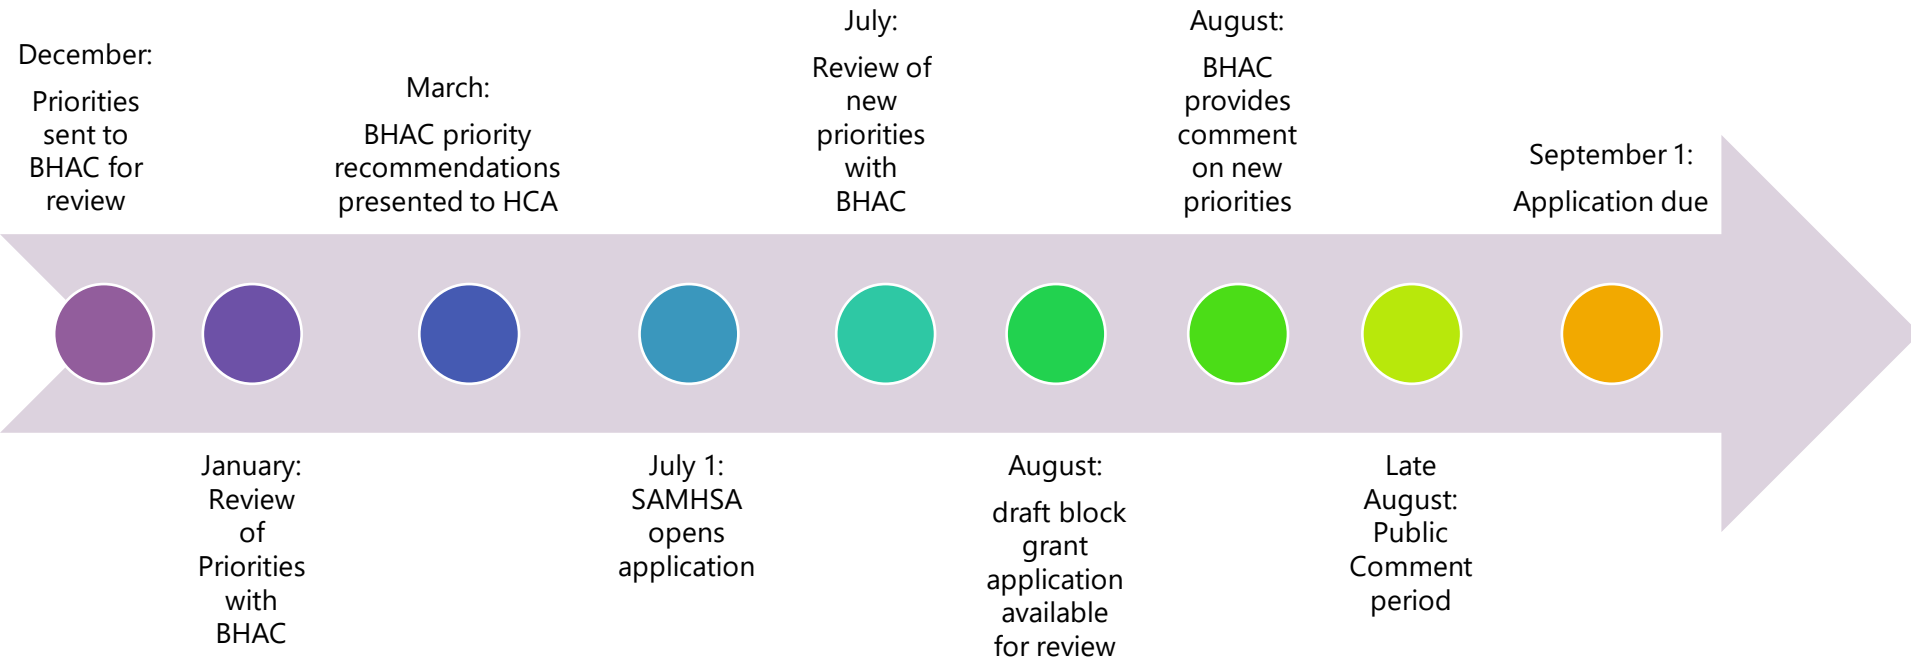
December:

Priorities sent to BHAC for review

January: Review of Priorities with BHAC

March:

BHAC priority recommendations presented to HCA

July 1: SAMHSA opens application

July:

Review of new priorities with BHAC

August:

draft block grant application available for review

August:

BHAC provides comment on new priorities

Late August: Public Comment period

September 1:

Application due